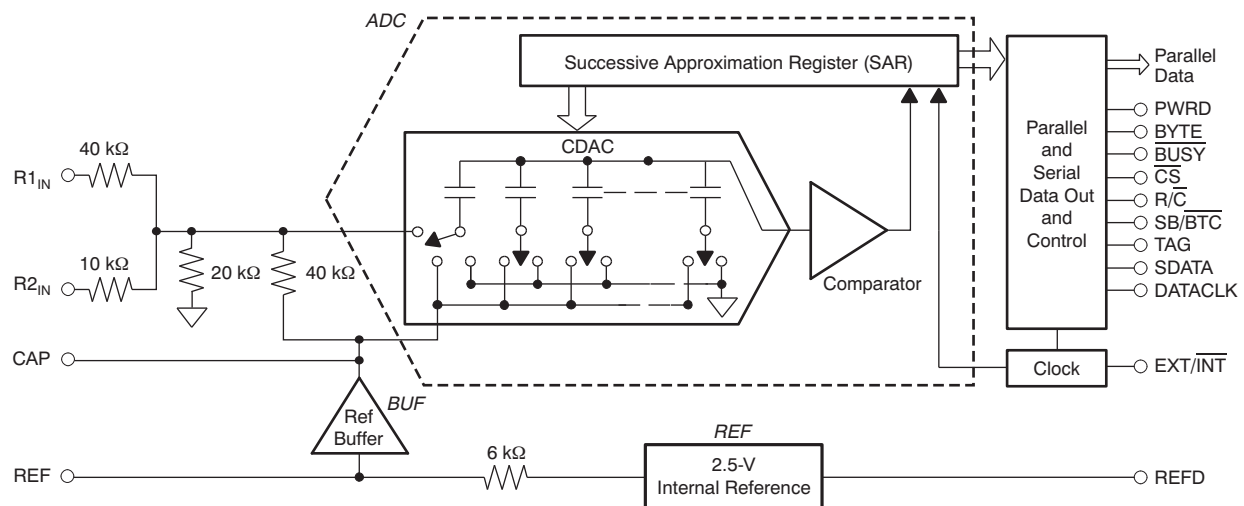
ADC

Successive Approximation Register (SAR)

Parallel Data

PWRD
$\overline{BYTE}$
$\overline{BUSY}$
$\overline{CS}$
R/$\overline{C}$
SB/$\overline{BTC}$
TAG
SDATA
DATACLK

Parallel and Serial Data Out and Control

CDAC

40 kΩ
$R1_{IN}$
10 kΩ
$R2_{IN}$
20 kΩ
40 kΩ

Comparator

CAP

Clock

EXT/$\overline{INT}$

BUF

Ref Buffer

REF

REF

6 kΩ

2.5-V Internal Reference

REFD